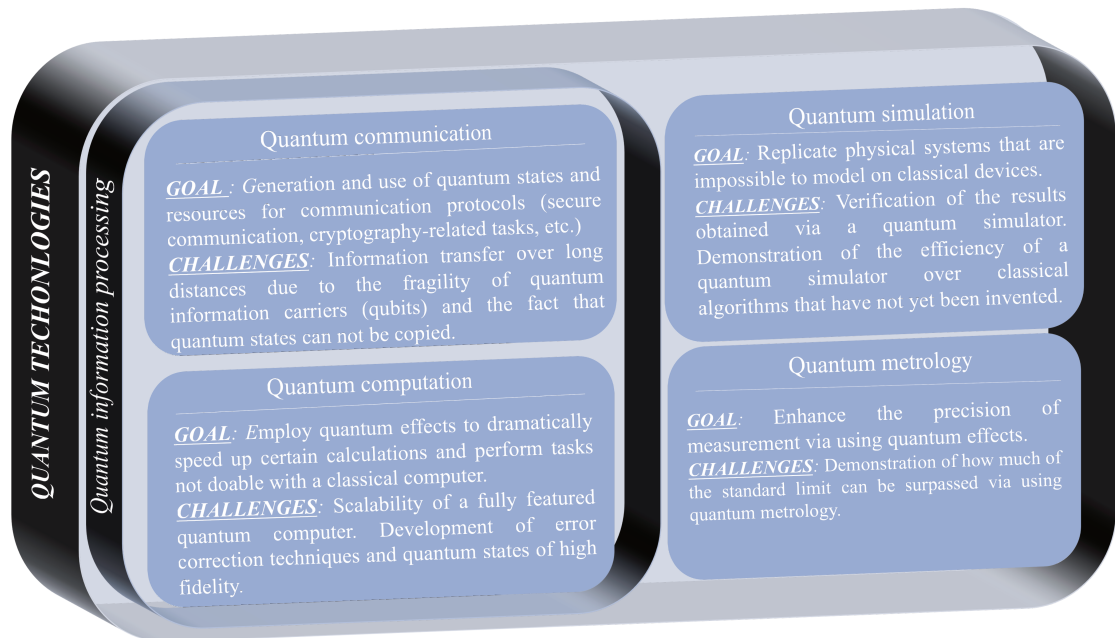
QUANTUM TECHONOLGIES

Quantum information processing

Quantum communication

GOAL : Generation and use of quantum states and resources for communication protocols (secure communication, cryptography-related tasks, etc.)
CHALLENGES: Information transfer over long distances due to the fragility of quantum information carriers (qubits) and the fact that quantum states can not be copied.

Quantum computation

GOAL: Employ quantum effects to dramatically speed up certain calculations and perform tasks not doable with a classical computer.
CHALLENGES: Scalability of a fully featured quantum computer. Development of error correction techniques and quantum states of high fidelity.

Quantum simulation

GOAL: Replicate physical systems that are impossible to model on classical devices.
CHALLENGES: Verification of the results obtained via a quantum simulator. Demonstration of the efficiency of a quantum simulator over classical algorithms that have not yet been invented.

Quantum metrology

GOAL: Enhance the precision of measurement via using quantum effects.
CHALLENGES: Demonstration of how much of the standard limit can be surpassed via using quantum metrology.